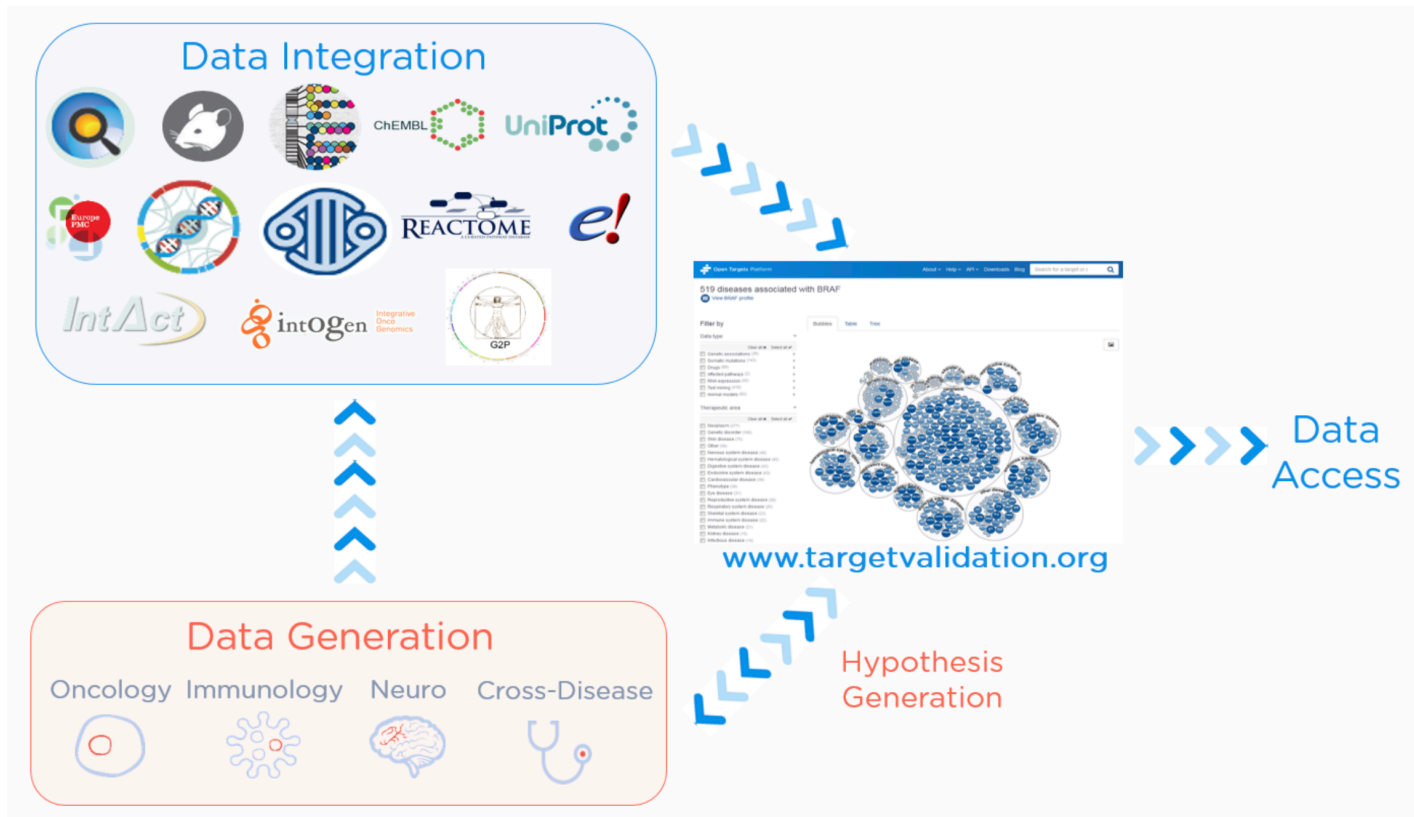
Data Integration

ChEMBL

UniProt

Europe PMC

REACTOME

e!

IntAct

intOGen Integrative Onco Genomics

G2P

Open Targets Platform

About Help API Downloads Blog

Search for a target or disease

519 diseases associated with BRAF

View BRAF profile

Filter by

Data type

Genetic associations

Somatic mutations

Drugs

Affected pathways

RNA expression

Text mining

Animal models

Therapeutic area

Neoplasm

Genetic disorder

Skin disease

Other

Nervous system disease

Hematological system disease

Digestive system disease

Endocrine system disease

Cardiovascular disease

Phenotype

Eye disease

Reproductive system disease

Respiratory system disease

Skeletal system disease

Immune system disease

Metabolic disease

Kidney disease

Infectious disease

Bubbles

Table

Tree

www.targetvalidation.org

Data Access

Hypothesis Generation

Data Generation

Oncology Immunology Neuro Cross-Disease